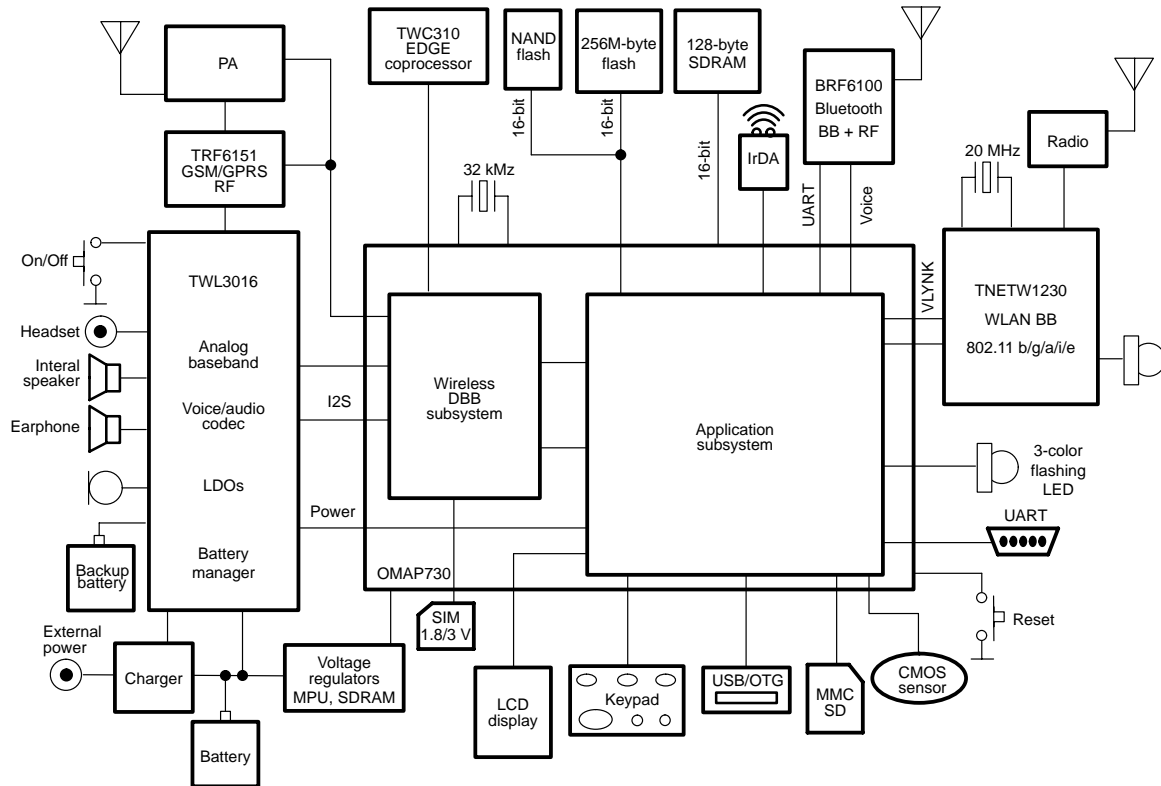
PA

TRF6151
GSM/GPRS
RF

TWC310
EDGE
coprocessor

NAND
flash

256M-byte
flash

128-byte
SDRAM

16-bit

16-bit

16-bit

IrDA

BRF6100
Bluetooth
BB + RF

UART

Voice

Radio

20 MHz

32 kMz

On/Off

TWL3016

Headset

Analog
baseband

Interal
speaker

Earphone

Voice/audio
codec

I2S

LDOs

Power

Battery
manager

Backup
battery

Wireless
DBB
subsystem

Application
subsystem

OMAP730

VLYNK

TNETW1230
WLAN BB
802.11 b/g/a/i/e

3-color
flashing
LED

UART

Reset

External
power

Charger

Battery

Voltage
regulators
MPU, SDRAM

SIM
1.8/3 V

LCD
display

Keypad

USB/OTG

MMC
SD

CMOS
sensor